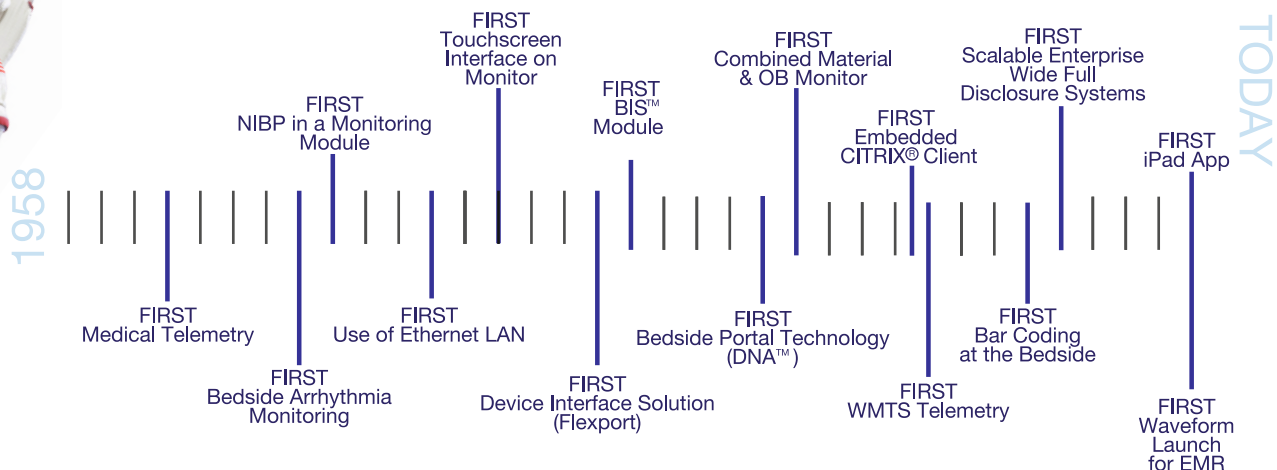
1958

FIRST
Touchscreen
Interface on
Monitor

FIRST
NIBP in a Monitoring
Module

FIRST
BIS™
Module

FIRST
Combined Material
& OB Monitor

FIRST
Embedded
CITRIX® Client

FIRST
Scalable Enterprise
Wide Full
Disclosure Systems

FIRST
iPad App

TODAY

FIRST
Medical Telemetry

FIRST
Bedside Arrhythmia
Monitoring

FIRST
Use of Ethernet LAN

FIRST
Device Interface Solution
(Flexport)

FIRST
Bedside Portal Technology
(DNA™)

FIRST
WMTS Telemetry

FIRST
Bar Coding
at the Bedside

FIRST
Waveform
Launch
for EMR